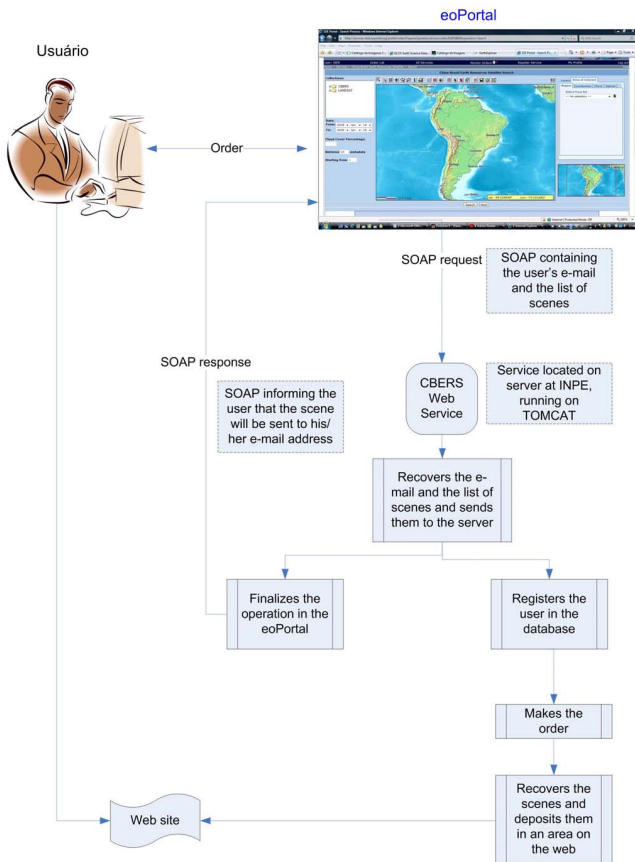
eoPortal

Usuário

Order

SOAP request

SOAP containing the user's e-mail and the list of scenes

SOAP response

CBERS Web Service

Service located on server at INPE, running on TOMCAT

SOAP informing the user that the scene will be sent to his/her e-mail address

Recovers the e-mail and the list of scenes and sends them to the server

Finalizes the operation in the eoPortal

Registers the user in the database

Makes the order

Web site

Recovers the scenes and deposits them in an area on the web